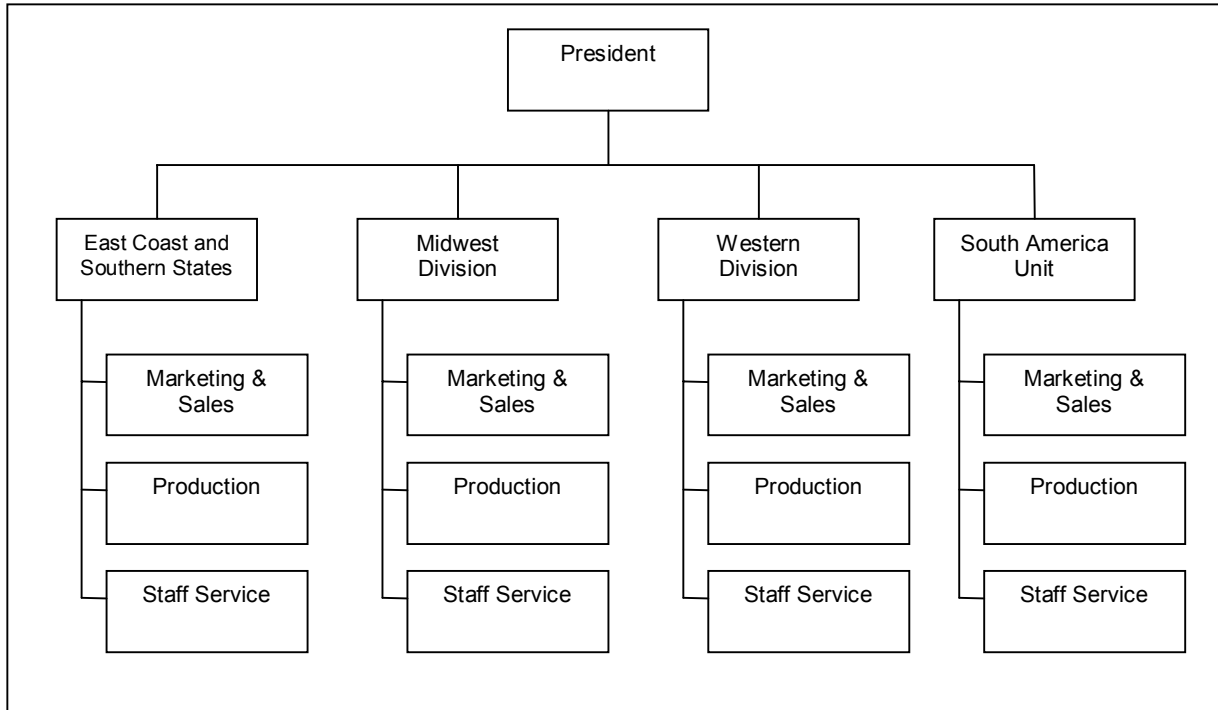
President

East Coast and Southern States

Marketing & Sales

Production

Staff Service

Midwest Division

Marketing & Sales

Production

Staff Service

Western Division

Marketing & Sales

Production

Staff Service

South America Unit

Marketing & Sales

Production

Staff Service